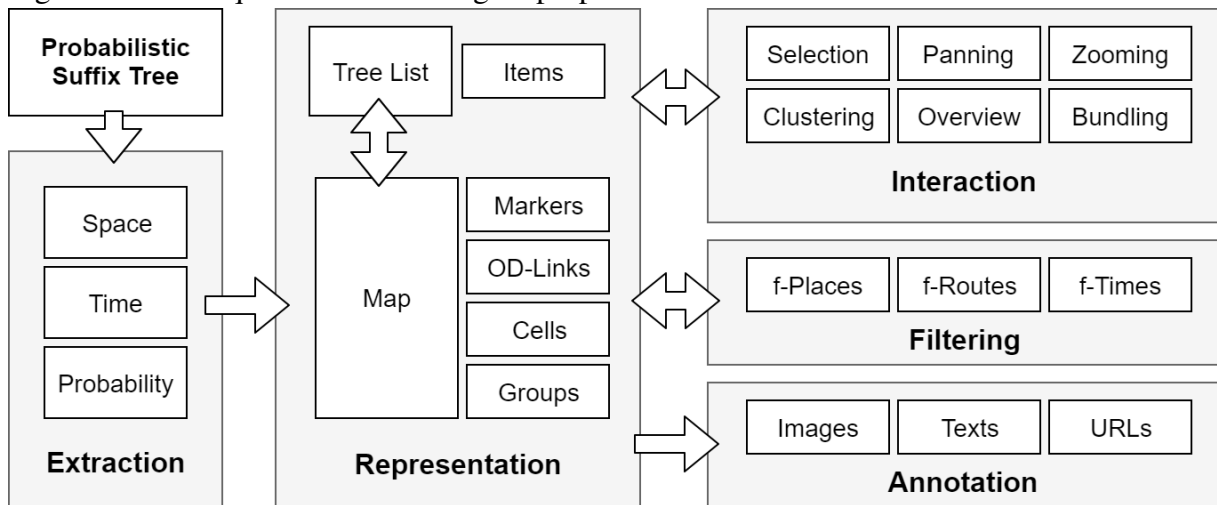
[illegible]

Probabilistic Suffix Tree

Space

Time

Probability

Extraction

Tree List

Items

Map

Markers

OD-Links

Cells

Groups

Representation

Selection

Panning

Zooming

Clustering

Overview

Bundling

Interaction

f-Places

f-Routes

f-Times

Filtering

Images

Texts

URLs

Annotation